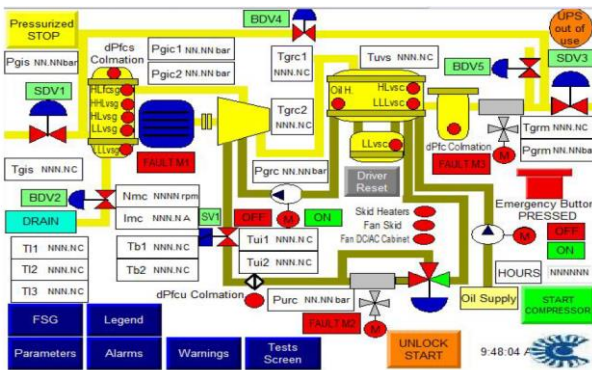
Pressurized STOP

BDV4

UPS out of use

Pgis NN.NNbar

dPfcs Colmation

Pgic1 NN.NN bar

Pgic2 NN.NN bar

Tgrc1 NNN.NC

Tuvs NNN.NC

BDV5

SDV3

SDV1

HLfcsg
HHLvsg
HLvsg
LLvsg
LLvsg

Tgrc2 NNN.NC

Oil H.

HLvsc
LLLvsc

LLvsc

dPfc Colmation

Tgrm NNN.NC

Pgrm NN.NNbar

Tgis NNN.NC

FAULT M1

Pgrc NN.NN bar

FAULT M3

M

BDV2

Nmc NNNN rpm

Driver Reset

Emergency Button PRESSED

DRAIN

Imc NNN.N A

SV1

OFF

M

ON

Skid Heaters
Fan Skid
Fan DC/AC Cabinet

M

OFF

ON

TI1 NNN.NC

Tb1 NNN.NC

Tui1 NNN.NC

TI2 NNN.NC

Tb2 NNN.NC

Tui2 NNN.NC

HOURS NNNNNN

TI3 NNN.NC

dPfcu Colmation

Purc NN.NN bar

Oil Supply

START COMPRESSOR

FSG

Legend

FAULT M2

M

Parameters

Alarms

Warnings

Tests Screen

UNLOCK START

9:48:04 A